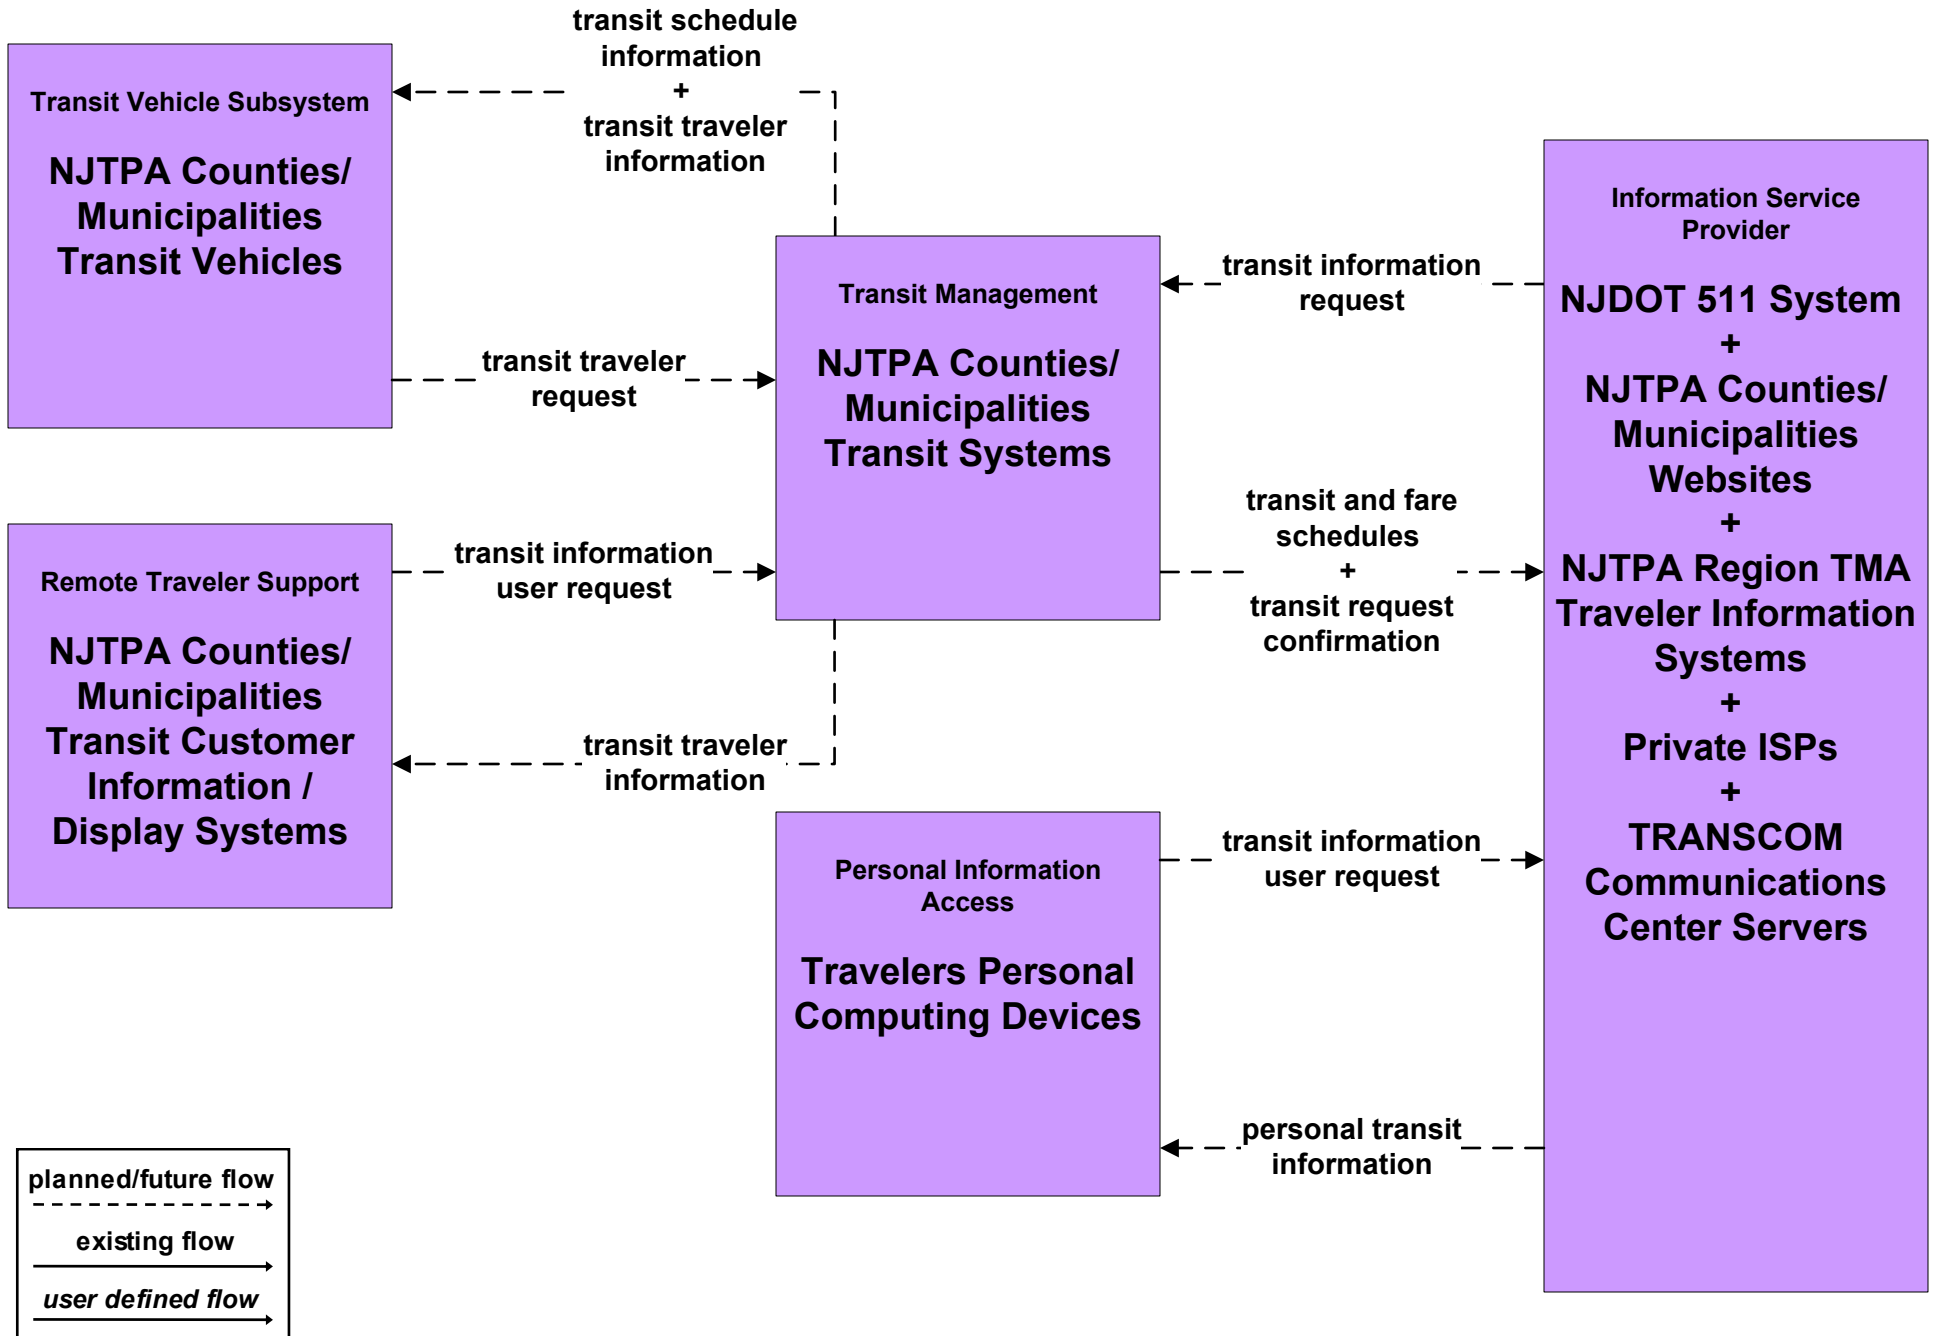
transit schedule information + transit traveler information

Transit Vehicle Subsystem

NJTPA Counties/ Municipalities Transit Vehicles

Transit Management

NJTPA Counties/ Municipalities Transit Systems

Information Service Provider

NJDOT 511 System + NJTPA Counties/ Municipalities Websites + NJTPA Region TMA Traveler Information Systems + Private ISPs + TRANSCOM Communications Center Servers

transit information request

transit traveler request

transit and fare schedules + transit request confirmation

Remote Traveler Support

NJTPA Counties/ Municipalities Transit Customer Information / Display Systems

transit information user request

transit traveler information

Personal Information Access

Travelers Personal Computing Devices

transit information user request

personal transit information

planned/future flow

existing flow

user defined flow